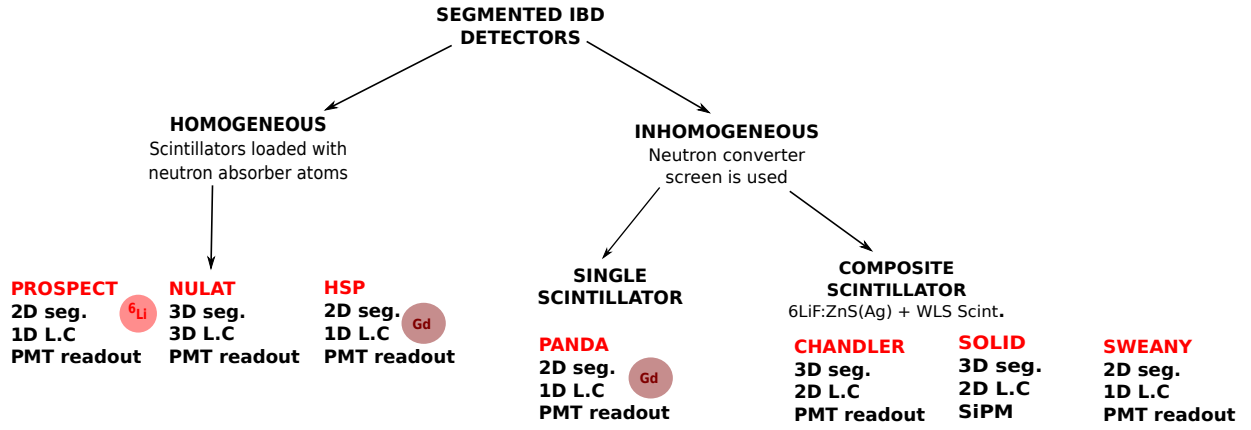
SEGMENTED IBD DETECTORS

HOMOGENEOUS
Scintillators loaded with neutron absorber atoms

INHOMOGENEOUS
Neutron converter screen is used

PROSPECT
2D seg.
1D L.C
PMT readout
$^{6}$Li

NULAT
3D seg.
3D L.C
PMT readout

HSP
2D seg.
1D L.C
PMT readout
Gd

SINGLE SCINTILLATOR

PANDA
2D seg.
1D L.C
PMT readout
Gd

COMPOSITE SCINTILLATOR
6LiF:ZnS(Ag) + WLS Scint.

CHANDLER
3D seg.
2D L.C
PMT readout

SOLID
3D seg.
2D L.C
SiPM

SWEANY
2D seg.
1D L.C
PMT readout